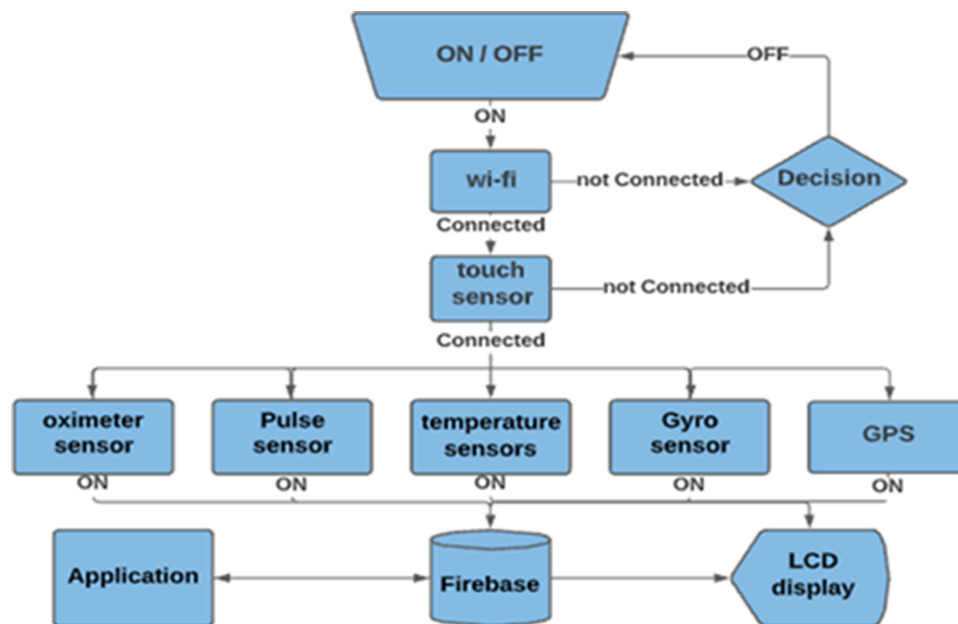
ON / OFF

OFF

ON

wi-fi

not Connected

Decision

Connected

touch sensor

not Connected

Connected

oximeter sensor

Pulse sensor

temperature sensors

Gyro sensor

GPS

ON

ON

ON

ON

ON

Application

Firebase

LCD display